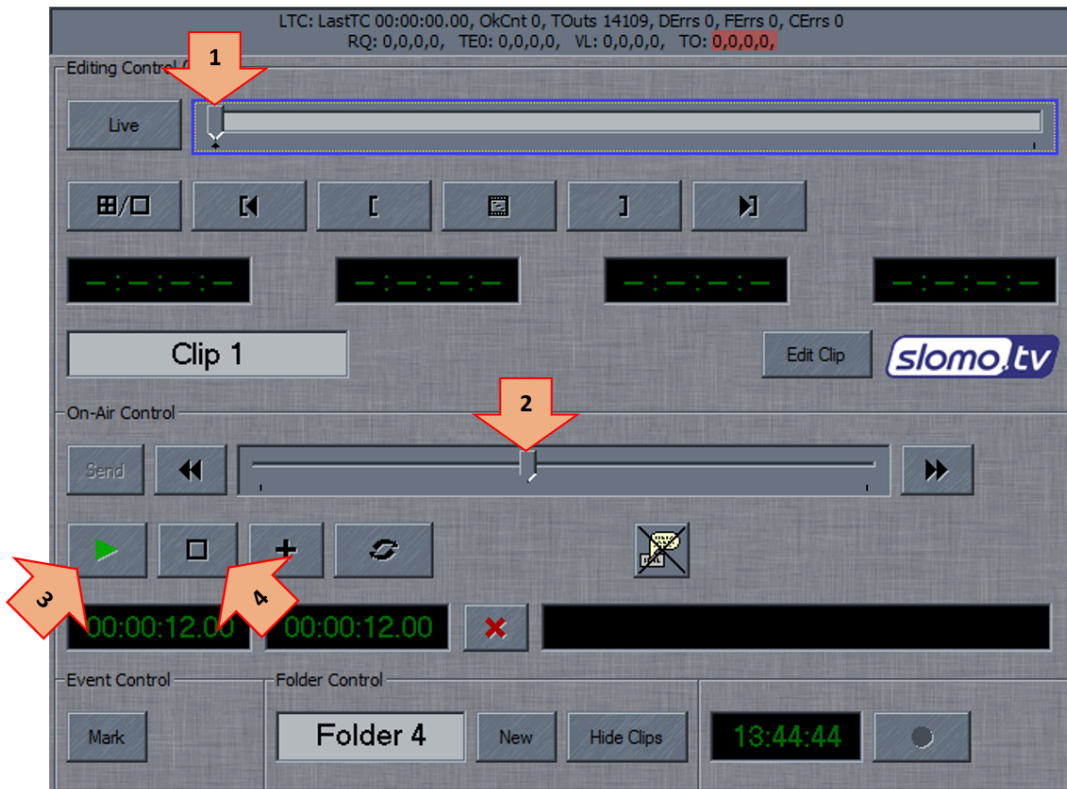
LTC: LastTC 00:00:00.00, OkCnt 0, TOuts 14109, DErrs 0, FErrs 0, CErrs 0
RQ: 0,0,0,0, TE0: 0,0,0,0, VL: 0,0,0,0, TO: 0,0,0,0,

Editing Control

1

Live

--:--:--:--

--:--:--:--

--:--:--:--

--:--:--:--

Clip 1

Edit Clip

slomo.tv

On-Air Control

2

Send

3

4

00:00:12.00

00:00:12.00

Event Control

Mark

Folder Control

Folder 4

New

Hide Clips

13:44:44